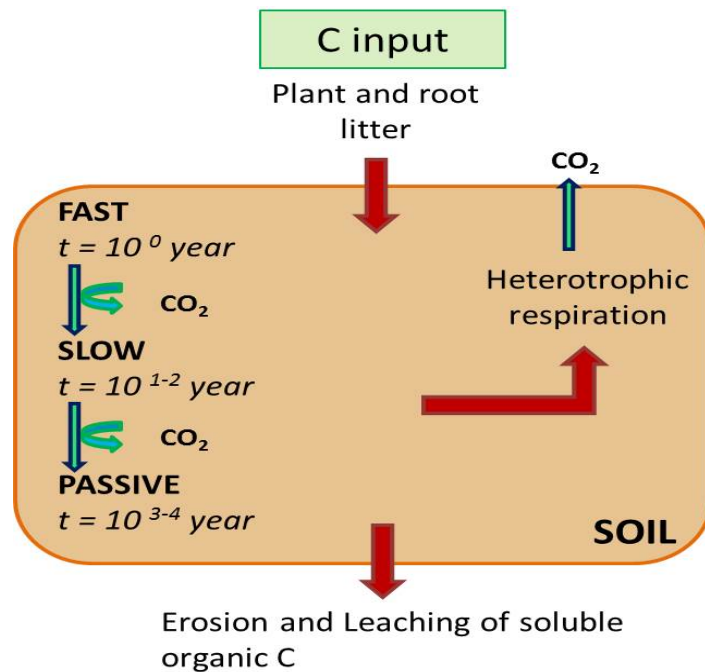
C input

Plant and root litter

$CO_2$

FAST
$t = 10^{0}$ year

$CO_2$

SLOW
$t = 10^{1-2}$ year

$CO_2$

PASSIVE
$t = 10^{3-4}$ year

Heterotrophic respiration

SOIL

Erosion and Leaching of soluble organic C